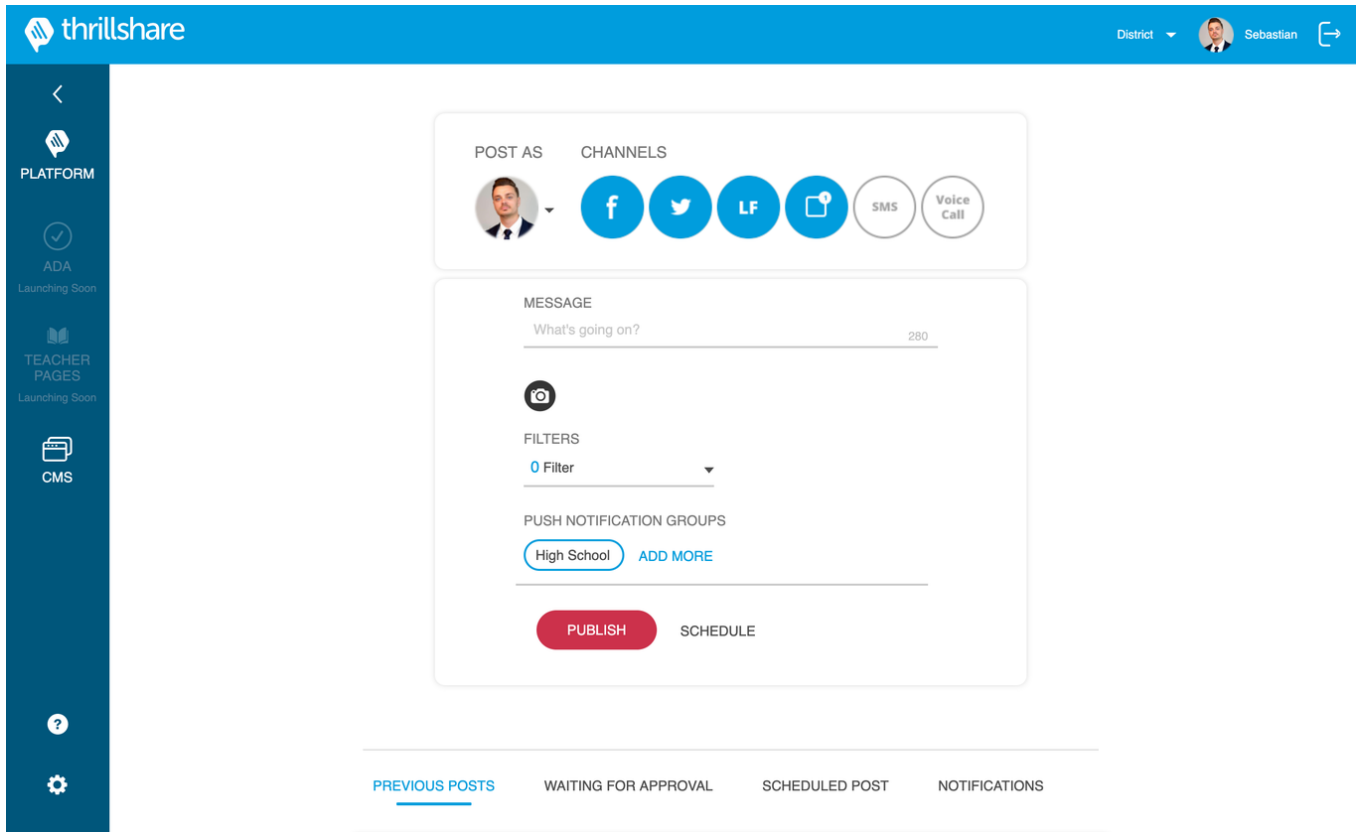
thrillshare

District Sebastian

PLATFORM

ADA
Launching Soon

TEACHER PAGES
Launching Soon

CMS

POST AS

CHANNELS

f

LF

SMS

Voice Call

MESSAGE

What's going on?

280

FILTERS

0 Filter

PUSH NOTIFICATION GROUPS

High School

ADD MORE

PUBLISH

SCHEDULE

PREVIOUS POSTS

WAITING FOR APPROVAL

SCHEDULED POST

NOTIFICATIONS